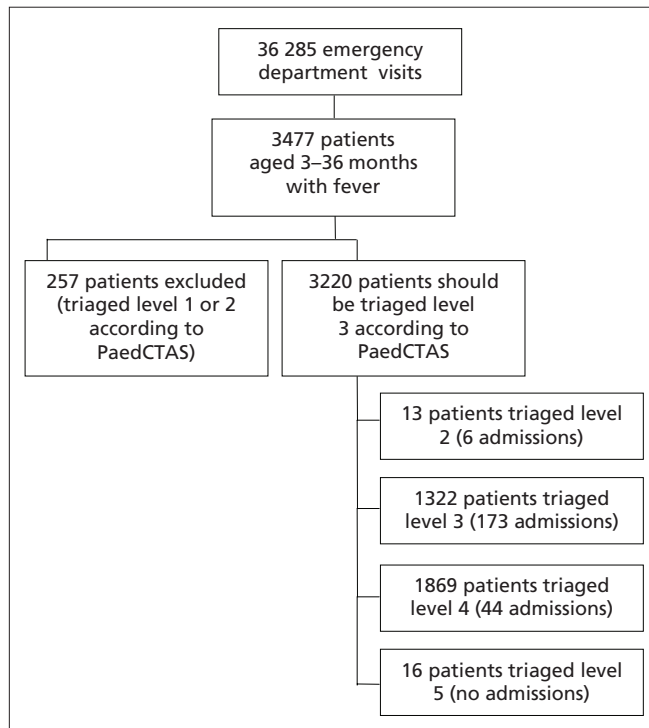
36 285 emergency department visits

3477 patients aged 3–36 months with fever

257 patients excluded (triaged level 1 or 2 according to PaedCTAS)

3220 patients should be triaged level 3 according to PaedCTAS

13 patients triaged level 2 (6 admissions)

1322 patients triaged level 3 (173 admissions)

1869 patients triaged level 4 (44 admissions)

16 patients triaged level 5 (no admissions)